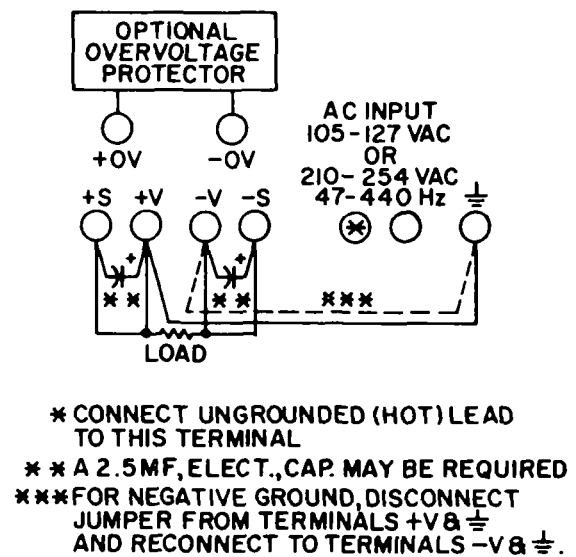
OPTIONAL OVERVOLTAGE PROTECTOR

+OV

-OV

AC INPUT
105-127 VAC
OR
210-254 VAC
47-440 Hz $\stackrel{\perp}{=}$

+S +V -V -S

*

+

**

+

**

***

LOAD

* CONNECT UNGROUNDED (HOT) LEAD TO THIS TERMINAL

** A 2.5MF, ELECT., CAP. MAY BE REQUIRED

*** FOR NEGATIVE GROUND, DISCONNECT JUMPER FROM TERMINALS +V & $\stackrel{\perp}{=}$ AND RECONNECT TO TERMINALS -V & $\stackrel{\perp}{=}$.